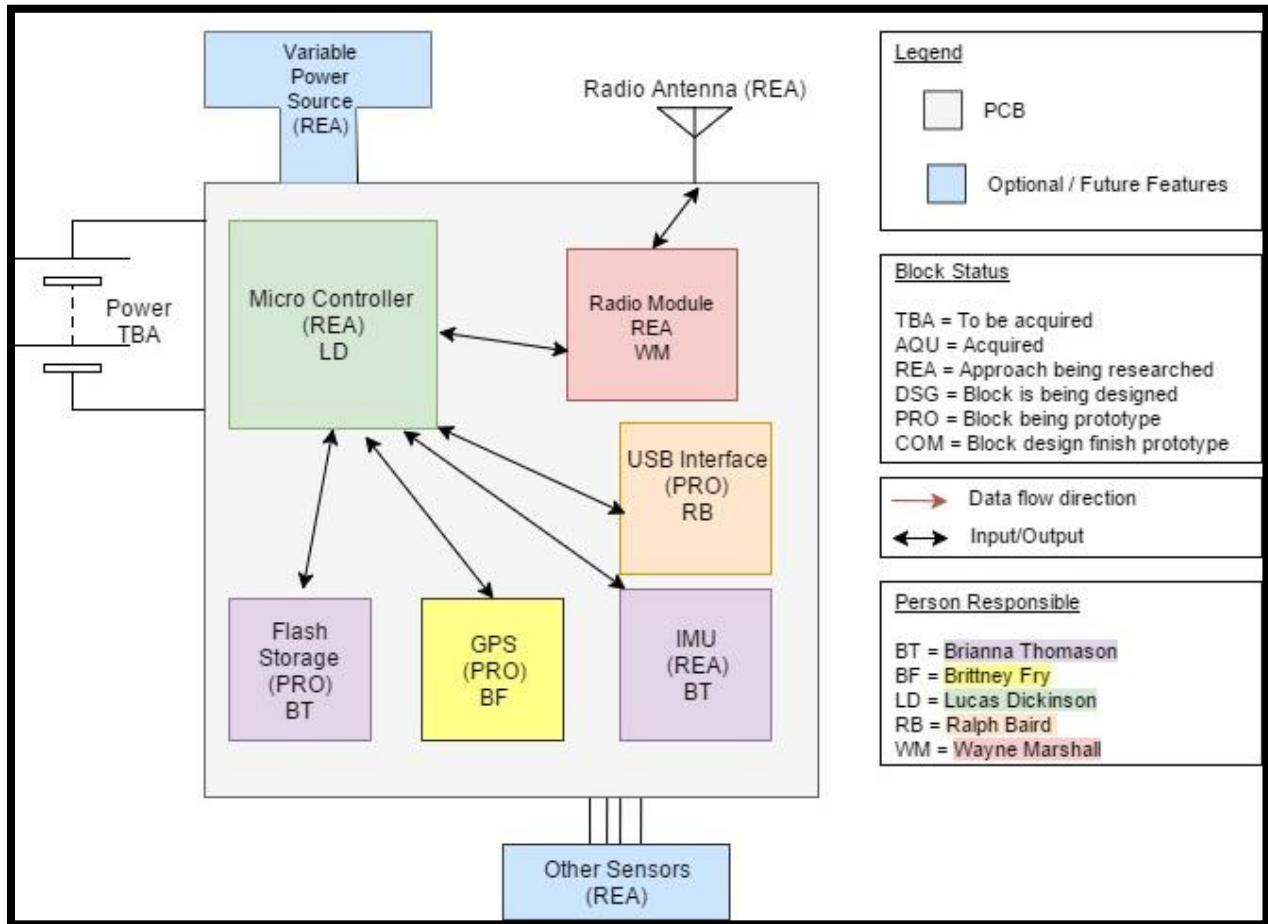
Variable Power Source (REA)

Radio Antenna (REA)

Power TBA

Micro Controller (REA) LD

Radio Module REA WM

USB Interface (PRO) RB

Flash Storage (PRO) BT

GPS (PRO) BF

IMU (REA) BT

Other Sensors (REA)

Legend

PCB

Optional / Future Features

Block Status

TBA = To be acquired
AQU = Acquired
REA = Approach being researched
DSG = Block is being designed
PRO = Block being prototype
COM = Block design finish prototype

Data flow direction

Input/Output

Person Responsible

BT = Brianna Thomason
BF = Brittney Fry
LD = Lucas Dickinson
RB = Ralph Baird
WM = Wayne Marshall